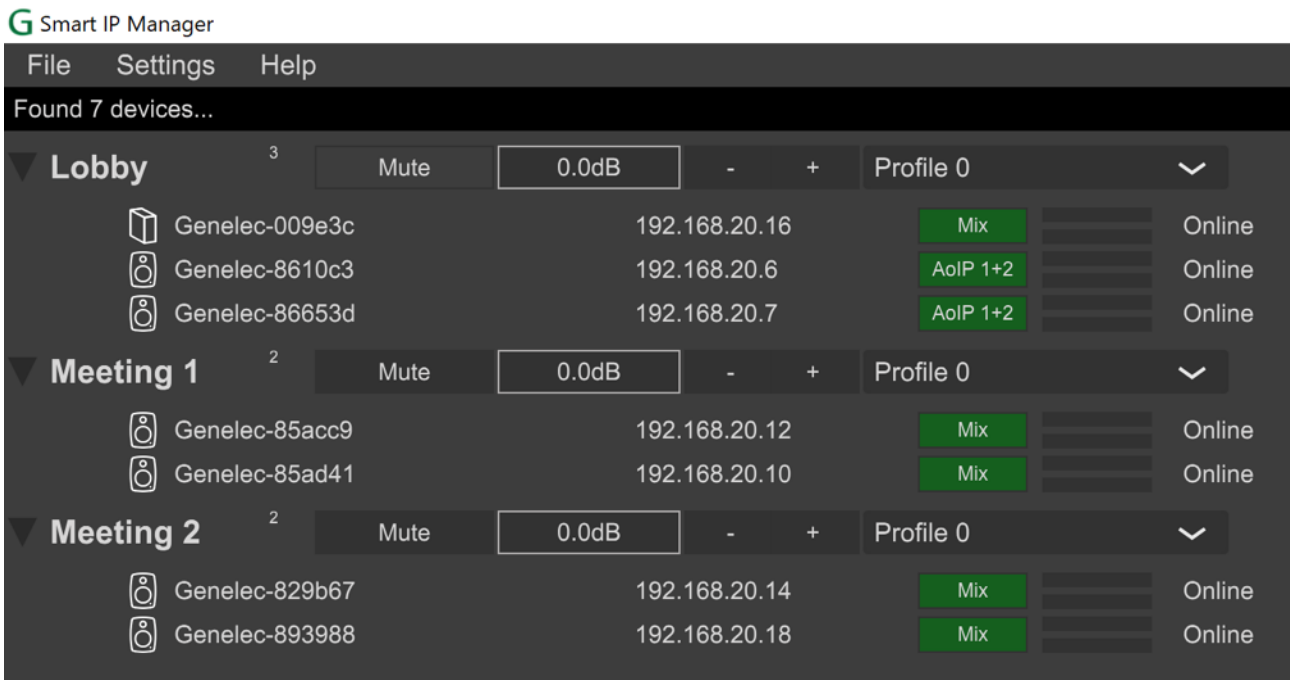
G Smart IP Manager

File Settings Help

Found 7 devices...

Lobby 3 Mute 0.0dB - + Profile 0

Genelec-009e3c 192.168.20.16 Mix Online

Genelec-8610c3 192.168.20.6 AoIP 1+2 Online

Genelec-86653d 192.168.20.7 AoIP 1+2 Online

Meeting 1 2 Mute 0.0dB - + Profile 0

Genelec-85acc9 192.168.20.12 Mix Online

Genelec-85ad41 192.168.20.10 Mix Online

Meeting 2 2 Mute 0.0dB - + Profile 0

Genelec-829b67 192.168.20.14 Mix Online

Genelec-893988 192.168.20.18 Mix Online